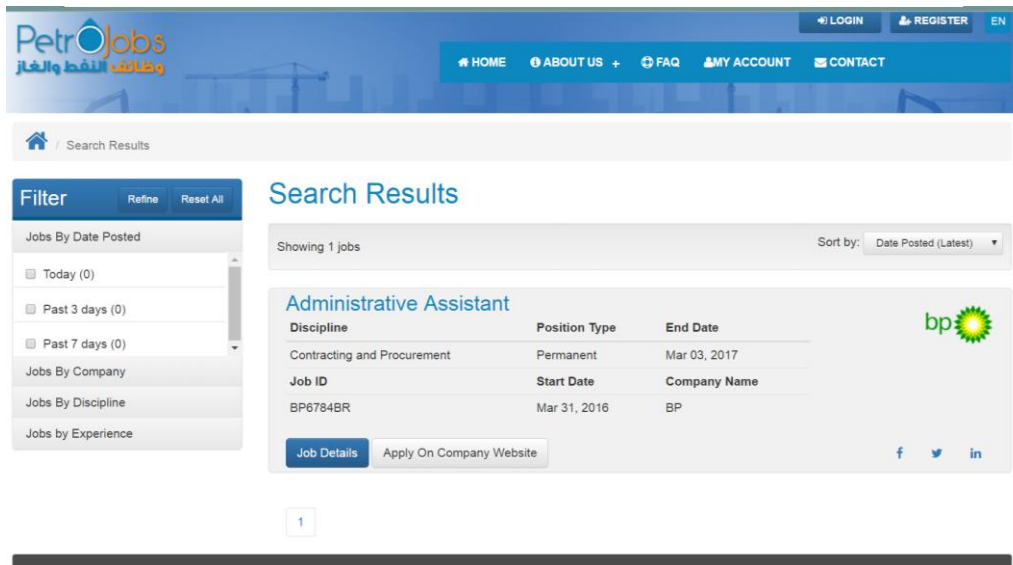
PetrOJobs
وظائف النفط والغاز

LOGIN
REGISTER
EN

HOME
ABOUT US +
FAQ
MY ACCOUNT
CONTACT

/ Search Results

Filter
Refine
Reset All

Jobs By Date Posted
Today (0)
Past 3 days (0)
Past 7 days (0)
Jobs By Company
Jobs By Discipline
Jobs by Experience

Search Results

Showing 1 jobs
Sort by: Date Posted (Latest)

Administrative Assistant

| Discipline | Position Type | End Date |
|---|---|---|
| Contracting and Procurement | Permanent | Mar 03, 2017 |
| Job ID | Start Date | Company Name |
| BP6784BR | Mar 31, 2016 | BP |

bp

Job Details
Apply On Company Website

f
in

1